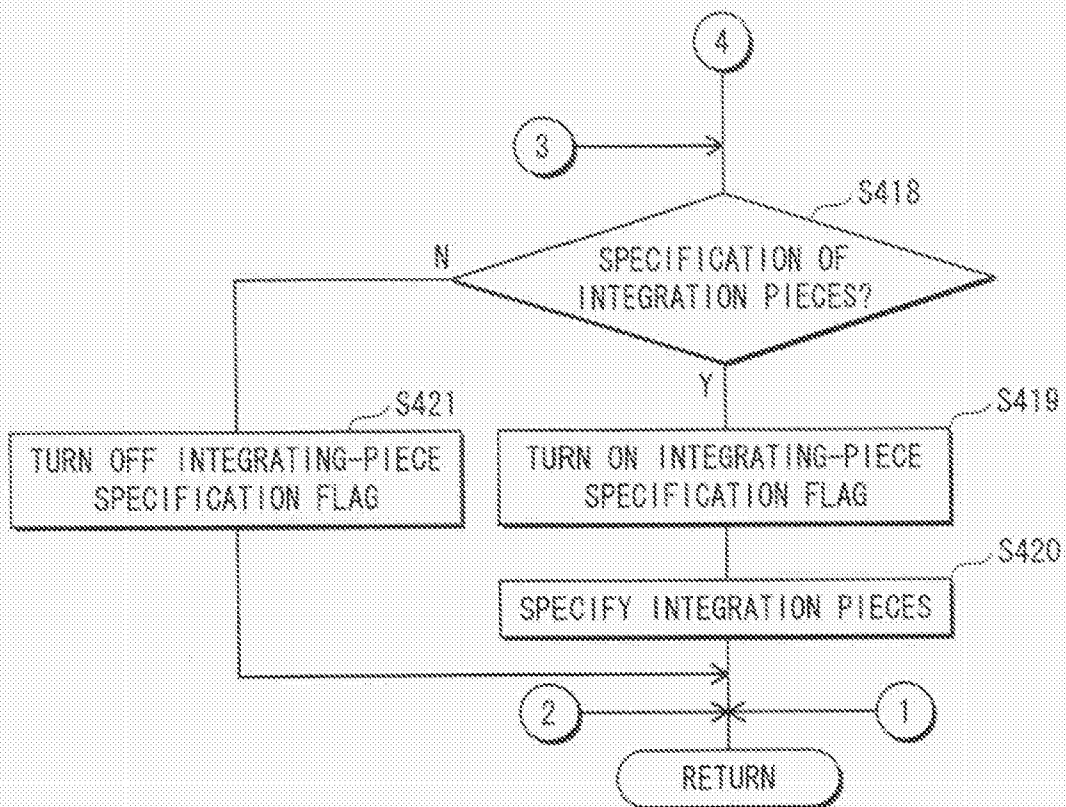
4

3

S418

SPECIFICATION OF INTEGRATION PIECES?

N

Y

S421

TURN OFF INTEGRATING-PIECE SPECIFICATION FLAG

S419

TURN ON INTEGRATING-PIECE SPECIFICATION FLAG

S420

SPECIFY INTEGRATION PIECES

2

1

RETURN